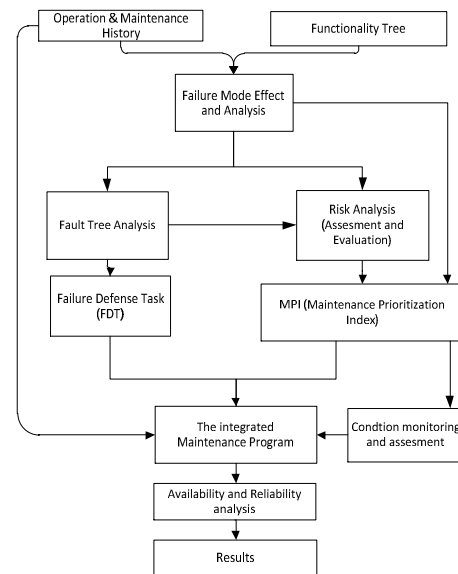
Operation & Maintenance History

Functionality Tree

Failure Mode Effect and Analysis

Fault Tree Analysis

Risk Analysis (Assesment and Evaluation)

Failure Defense Task (FDT)

MPI (Maintenance Prioritization Index)

The integrated Maintenance Program

Condtion monitoring and assesment

Availability and Reliability analysis

Results